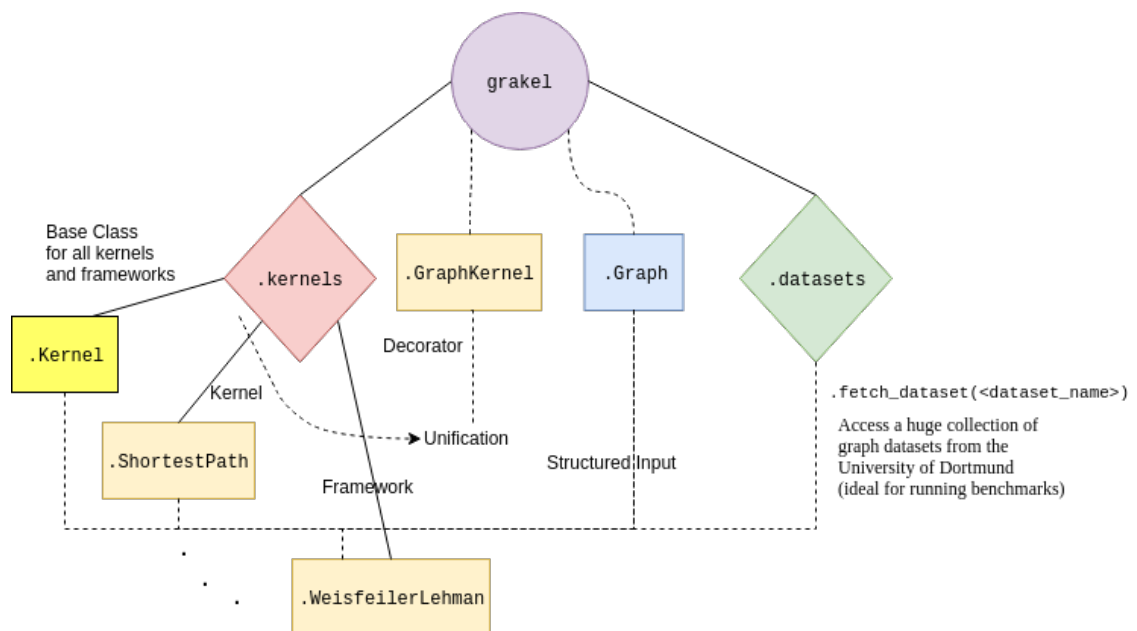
grakel

Base Class for all kernels and frameworks

.kernels

.GraphKernel

.Graph

.datasets

.Kernel

Decorator

.fetch_dataset(<dataset_name>)

Access a huge collection of graph datasets from the University of Dortmund (ideal for running benchmarks)

Kernel

.ShortestPath

Unification

Structured Input

Framework

. . .

.WeisfeilerLehman